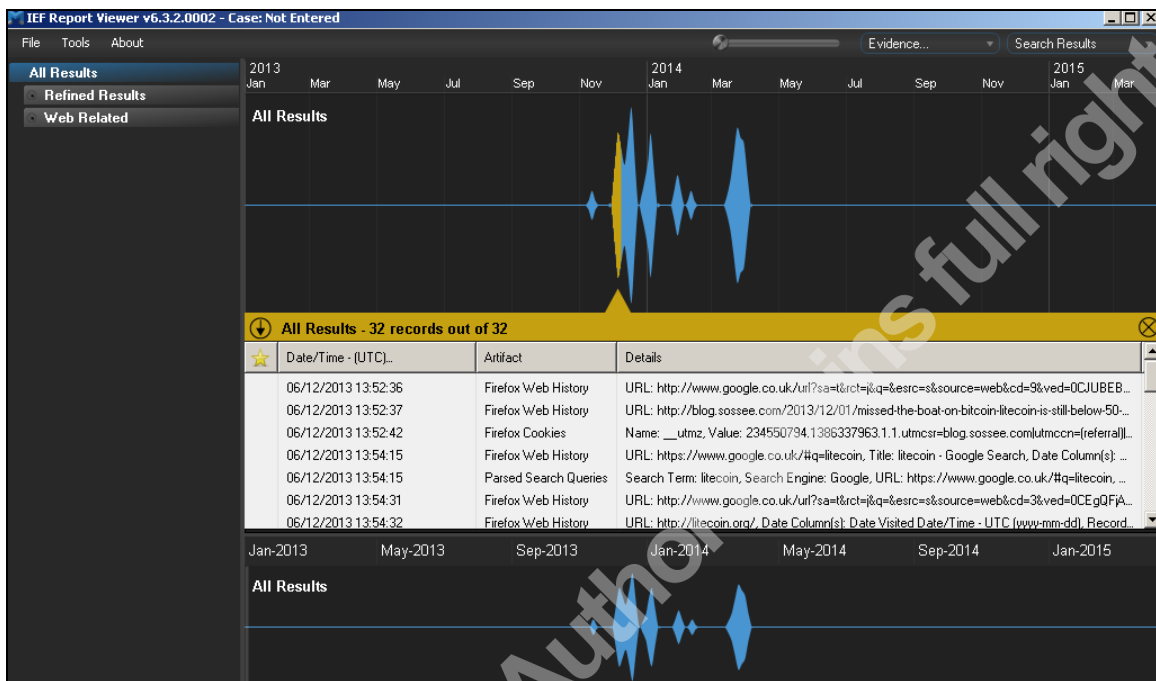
IEF Report Viewer v6.3.2.0002 - Case: Not Entered

File Tools About

Evidence... Search Results

All Results
Refined Results
Web Related

2013 Jan Mar May Jul Sep Nov 2014 Jan Mar May Jul Sep Nov 2015 Jan Mar

All Results

All Results - 32 records out of 32

| | Date/Time - (UTC)... | Artifact | Details |
|---|---|---|---|
| | 06/12/2013 13:52:36 | Firefox Web History | URL: http://www.google.co.uk/url?sa=t&rct=j&q=&esrc=s&source=web&cd=9&ved=0CJUBEB... |
| | 06/12/2013 13:52:37 | Firefox Web History | URL: http://blog.sossee.com/2013/12/01/missed-the-boat-on-bitcoin-litecoin-is-still-below-50-... |
| | 06/12/2013 13:52:42 | Firefox Cookies | Name: __utmz, Value: 234550794.1386337963.1.1.utmcsr=blog.sossee.com|utmccn=(referral)|... |
| | 06/12/2013 13:54:15 | Firefox Web History | URL: https://www.google.co.uk/#q=litecoin, Title: litecoin - Google Search, Date Column(s): ... |
| | 06/12/2013 13:54:15 | Parsed Search Queries | Search Term: litecoin, Search Engine: Google, URL: https://www.google.co.uk/#q=litecoin, ... |
| | 06/12/2013 13:54:31 | Firefox Web History | URL: http://www.google.co.uk/url?sa=t&rct=j&q=&esrc=s&source=web&cd=3&ved=0CEgQFjA... |
| | 06/12/2013 13:54:32 | Firefox Web History | URL: http://litecoin.org/, Date Column(s): Date Visited Date/Time - UTC (yyyy-mm-dd), Record... |

Jan-2013 May-2013 Sep-2013 Jan-2014 May-2014 Sep-2014 Jan-2015

All Results

Author retains full rights